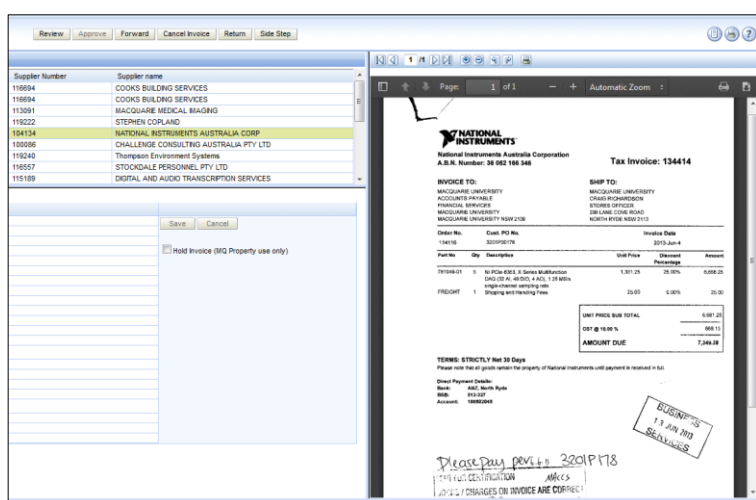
Review | Approve | Forward | Cancel Invoice | Return | Side Step

| Supplier Number | Supplier name |
|---|---|
| 116694 | COOKS BUILDING SERVICES |
| 116694 | COOKS BUILDING SERVICES |
| 113091 | MACQUARIE MEDICAL IMAGING |
| 119222 | STEPHEN COPLAND |
| 104134 | NATIONAL INSTRUMENTS AUSTRALIA CORP |
| 100086 | CHALLENGE CONSULTING AUSTRALIA PTY LTD |
| 119240 | Thompson Environment Systems |
| 116557 | STOCKDALE PERSONNEL PTY LTD |
| 115189 | DIGITAL AND AUDIO TRANSCRIPTION SERVICES |

Save | Cancel

Hold Invoice (MQ Property use only)

1 of 1

Page: 1 of 1 — + Automatic Zoom

NATIONAL INSTRUMENTS

National Instruments Australia Corporation
A.B.N. Number: 36 062 166 348

Tax Invoice: 134414

INVOICE TO:
MACQUARIE UNIVERSITY
ACCOUNTS PAYABLE
FINANCIAL SERVICES
MACQUARIE UNIVERSITY
MACQUARIE UNIVERSITY NSW 2109

SHIP TO:
MACQUARIE UNIVERSITY
CRAIG RICHARDSON
STORES OFFICER
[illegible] LANE COVE ROAD
NORTH RYDE NSW 2113

| Order No. | Cust. PO No. | Invoice Date |
|---|---|---|
| 134116 | 3201P00178 | 2013-Jun-4 |

| Part No | Qty | Description | Unit Price | Discount Percentage | Amount |
|---|---|---|---|---|---|
| 781048-01 | 5 | NI PCIe-6353, X Series Multifunction DAQ (32 AI, 48 DIO, 4 AO), 1.25 MS/s single-channel sampling rate | 1,301.25 | 25.00% | 6,656.25 |
| FREIGHT | 1 | Shipping and Handling Fees | 25.00 | 0.00% | 25.00 |

UNIT PRICE SUB TOTAL 6,681.25
GST @ 10.00 % 668.13
AMOUNT DUE 7,349.38

TERMS: STRICTLY Net 30 Days
Please note that all goods remain the property of National Instruments until payment is received in full.

Direct Payment Details:
Bank: ANZ, North Ryde
BSB: 012-327
Account: 198892045

BUSINESS
1 3 JUN 2013
SERVICES

Please pay per PO 3201P178
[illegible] FOR CERTIFICATION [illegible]
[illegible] / CHARGES ON INVOICE ARE CORRECT